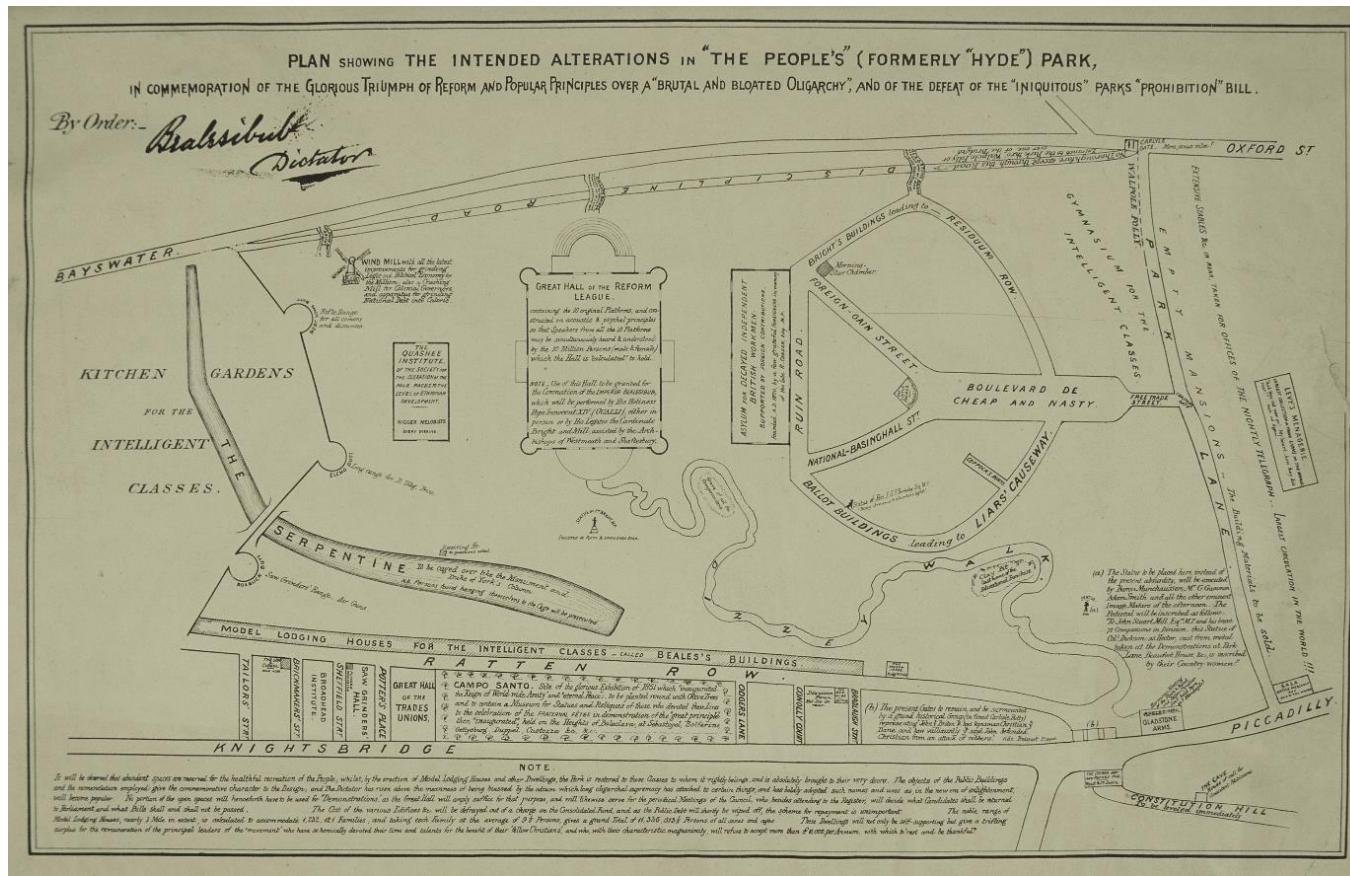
PLAN SHOWING THE INTENDED ALTERATIONS IN "THE PEOPLE'S" (FORMERLY "HYDE") PARK,

IN COMMEMORATION OF THE GLORIOUS TRIUMPH OF REFORM AND POPULAR PRINCIPLES OVER A "BRUTAL AND BLOATED OLIGARCHY", AND OF THE DEFEAT OF THE "INIQUITOUS" PARKS "PROHIBITION" BILL.

By Order:- Bealzsibub Dictator

BAYSWATER

D I S C I P L I N E   R O A D

OXFORD ST

WIND MILL with all the latest improvements for grinding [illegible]

KITCHEN GARDENS FOR THE INTELLIGENT CLASSES.

THE

GREAT HALL OF THE REFORM LEAGUE.

containing the 10 original Platforms, and constructed on acoustic & physical principles so that Speakers from all the 10 Platforms may be simultaneously heard & understood by the 30 Million Persons (male & female) which the Hall is "calculated" to hold.

NOTE. Use of this Hall to be granted for the Coronation of the EMPEROR BEALESIUS, which will be performed by His Holiness Pope Innocent XIV (ODGERS) either in person or by his Legates the Cardinals Bright and Mill assisted by the Archbishops of Westminster and Shaftesbury.

THE QUASHEE INSTITUTE, OF THE SOCIETY FOR THE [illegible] NIGGER HELOTISM

ASYLUM FOR DECAYED INDEPENDENT BRITISH WORKMEN, SUPPORTED BY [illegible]

RUIN ROAD.

BRIGHT'S BUILDINGS leading to RESIDUUM ROW.

FOREIGN-GAIN STREET.

BOULEVARD DE CHEAP AND NASTY.

NATIONAL-BASINGHALL ST.

BALLOT BUILDINGS leading to LIARS' CAUSEWAY.

FREE TRADE STREET

GYMNASIUM FOR THE INTELLIGENT CLASSES

WALTHER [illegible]

E M P T Y   M A N S I O N S   L A N E

EXTENSIVE STABLES &c. IN PARK LANE TAKEN FOR OFFICES OF THE NIGHTLY TELEGRAPH - The Building Materials to be sold. LARGEST CIRCULATION IN THE WORLD!!!

LEVY'S MENAGERIE

SERPENTINE To be cleared over the Monument and Duke of York's Column. All Persons found hanging themselves to the Cage will be prosecuted.

Saw Grinders' Bridge

I O Z Z E   W A L K

(a) The Statue to be placed here instead of the present absurdity, will be executed by Baron Munchausen, M.C. Gammon, Jehan Smith, and all the other eminent Image Makers of the afternoon. The Pedestal will be inscribed as follows: "To John Stuart Mill, Esq., M.P. and his brave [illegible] Companions in Passion, this Statue of Col. Dickson, as Hector, cast from metal taken at the Demonstrations at Park Lane, Beaufort House &c. is erected by their Country women."

MODEL LODGING HOUSES FOR THE INTELLIGENT CLASSES - CALLED BEALES'S BUILDINGS

R A T T E N   R O W.

TAILORS' ST.

BRICKMAKERS' ST.

BROADHEAD INSTITUTE.

SHEFFIELD ST.

SAW GRINDERS' HALL

POTTER'S PLACE

GREAT HALL OF THE TRADES UNIONS.

CAMPO SANTO. Site of the glorious Exhibition of 1851 which "inaugurated" the Reign of World wide Amity and "eternal Peace", to be planted round with Olive Trees and to contain a Museum for Statues and Reliques of those who devoted their lives to the celebration of the PEACEFUL FETES in demonstration of the great principle then "inaugurated", held on the Heights of Balaclava, at Sebastopol, Solferino, Gettysburg, Duppel, Custozza &c. &c.

ODGERS LANE

CONNOLLY COURT

BRADLAUGH ST.

(b) The present Gates to remain, and be surmounted by a grand historical Group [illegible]

GLADSTONE ARMS

PICCADILLY

KNIGHTSBRIDGE

CONSTITUTION HILL To be levelled immediately

NOTE.

It will be observed that abundant spaces are reserved for the healthful recreation of the People, whilst by the erection of Model Lodging Houses and other Dwellings, the Park is restored to those Classes to whom it rightly belongs, and is absolutely brought to their very doors. The objects of the Public Buildings and the nomenclature employed, give the commemorative character to the Design, and the Dictator has risen above the meanness of being biassed by the odium which long oligarchal supremacy has attached to certain things, and has boldly adopted such names and uses as in the new era of enlightenment, will become popular. No portion of the open spaces will henceforth have to be used for Demonstrations, as the Great Hall will amply suffice for that purpose, and will likewise serve for the periodical Meetings of the Council, who besides attending to the Register, will decide what Candidates shall be returned to Parliament and what Bills shall and shall not be passed. The Cost of the various Edifices &c. will be defrayed out of a charge on the Consolidated Fund, and as the Public Debt will shortly be wiped off, the scheme for repayment is unimportant. The noble range of Model Lodging Houses, nearly 1 Mile in extent, is calculated to accommodate 1,232, 421 Families, and taking each Family at the average of 3 3 Persons, gives a grand Total of 41,336, 333 Persons of all ranks and ages. These Dwellings will not only be self-supporting but give a trifling surplus for the remuneration of the principal leaders of the "movement" who have so heroically devoted their time and talents for the benefit of their "fellow Christians", and who, with their characteristic magnanimity, will refuse to accept more than £10,000 per Annum, with which to rest and be thankful.